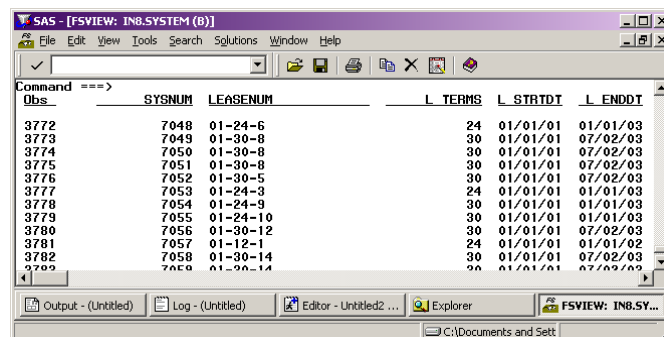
SAS - [FSVIEW: IN8.SYSTEM (B)]

File Edit View Tools Search Solutions Window Help

Command ===>

| Obs | SYSNUM | LEASENUM | L_TERMS | L_STRTDT | L_ENDDT |
|---|---|---|---|---|---|
| 3772 | 7048 | 01-24-6 | 24 | 01/01/01 | 01/01/03 |
| 3773 | 7049 | 01-30-8 | 30 | 01/01/01 | 07/02/03 |
| 3774 | 7050 | 01-30-8 | 30 | 01/01/01 | 07/02/03 |
| 3775 | 7051 | 01-30-8 | 30 | 01/01/01 | 07/02/03 |
| 3776 | 7052 | 01-30-5 | 30 | 01/01/01 | 07/02/03 |
| 3777 | 7053 | 01-24-3 | 24 | 01/01/01 | 01/01/03 |
| 3778 | 7054 | 01-24-9 | 30 | 01/01/01 | 01/01/03 |
| 3779 | 7055 | 01-24-10 | 30 | 01/01/01 | 01/01/03 |
| 3780 | 7056 | 01-30-12 | 30 | 01/01/01 | 07/02/03 |
| 3781 | 7057 | 01-12-1 | 24 | 01/01/01 | 01/01/02 |
| 3782 | 7058 | 01-30-14 | 30 | 01/01/01 | 07/02/03 |
| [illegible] | 7059 | 01-30-14 | 30 | 01/01/01 | 07/02/03 |

Output - (Untitled) | Log - (Untitled) | Editor - Untitled2 ... | Explorer | FSVIEW: IN8.SY...

C:\Documents and Sett